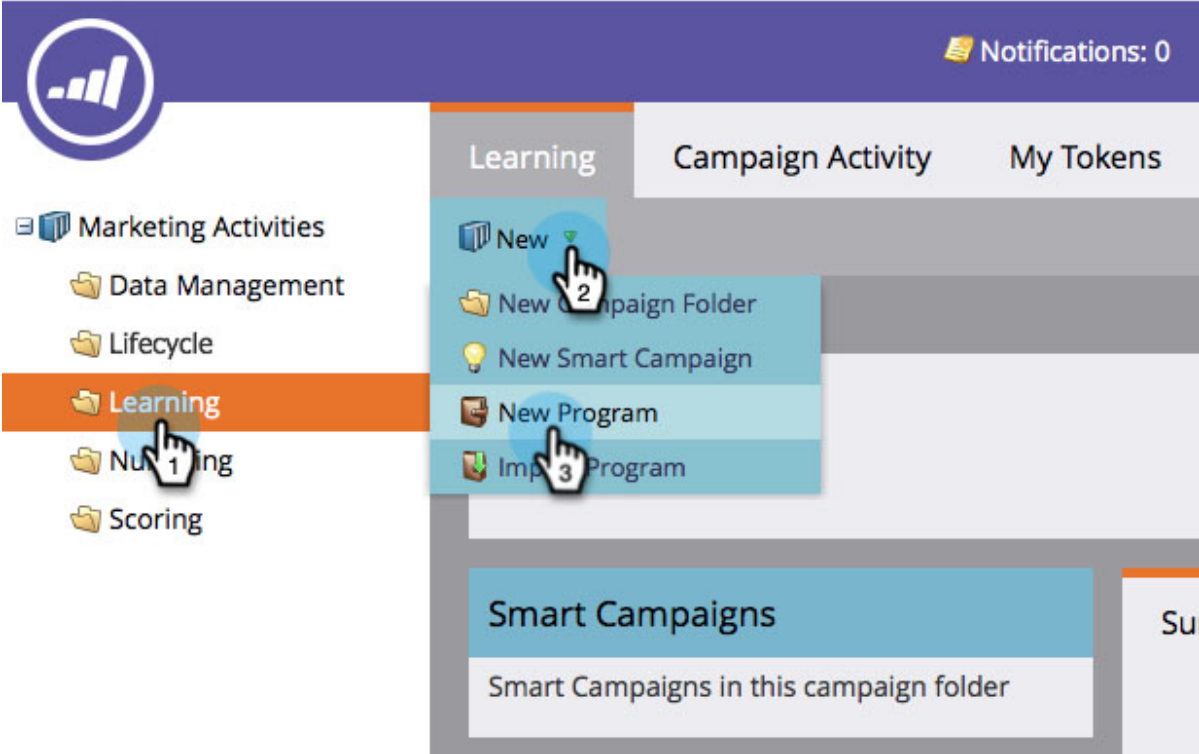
Notifications: 0

Learning
Campaign Activity
My Tokens

Marketing Activities
Data Management
Lifecycle
Learning
1
Nu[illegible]ing
Scoring

New
2
New C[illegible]paign Folder
New Smart Campaign
New Program
3
Imp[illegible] Program

Smart Campaigns
Smart Campaigns in this campaign folder

Su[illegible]